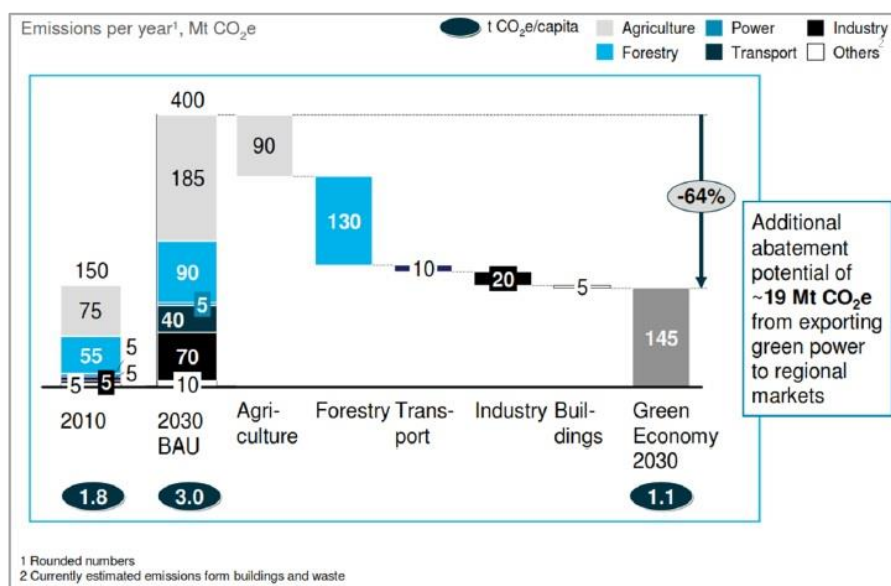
Emissions per year¹, Mt $CO_2e$

t $CO_2e$/capita
Agriculture
Power
Industry
Forestry
Transport
Others²

400
150
75
55
5
5
5
5
185
90
5
40
70
10
90
130
10
20
5
-64%
145

Additional abatement potential of ~19 Mt $CO_2e$ from exporting green power to regional markets

2010
2030 BAU
Agriculture
Forestry
Transport
Industry
Buildings
Green Economy 2030

1.8
3.0
1.1

1 Rounded numbers
2 Currently estimated emissions form buildings and waste